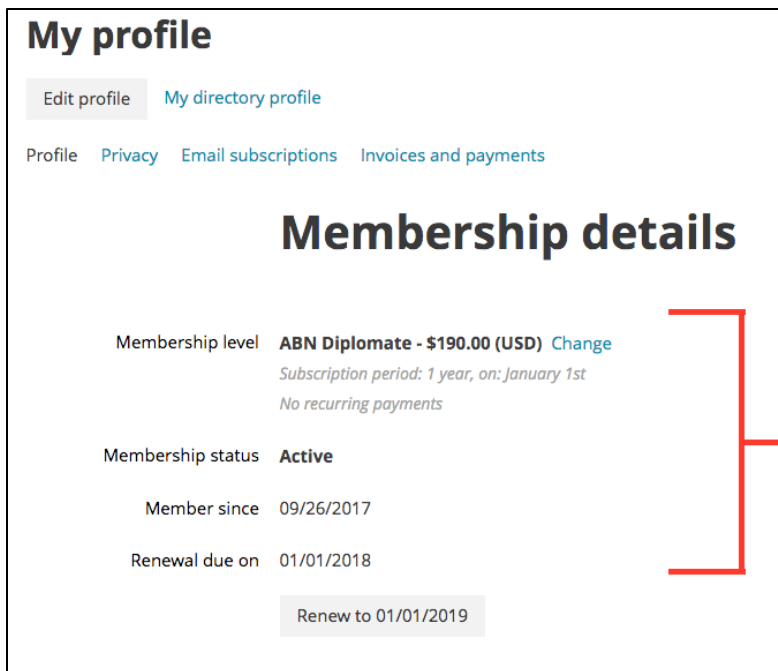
My profile

Edit profile My directory profile

Profile Privacy Email subscriptions Invoices and payments

Membership details

Membership level ABN Diplomate - $190.00 (USD) Change
Subscription period: 1 year, on: January 1st
No recurring payments

Membership status Active

Member since 09/26/2017

Renewal due on 01/01/2018

Renew to 01/01/2019